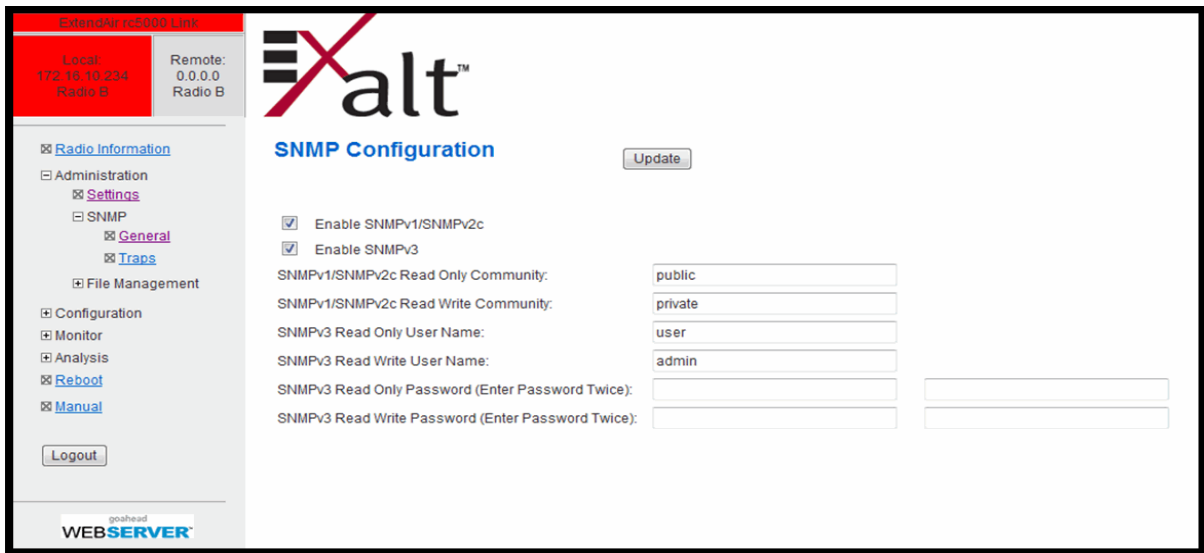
ExtendAir rc5000 Link

Local:
172.16.10.234
Radio B

Remote:
0.0.0.0
Radio B

Radio Information
Administration
Settings
SNMP
General
Traps
File Management
Configuration
Monitor
Analysis
Reboot
Manual

Logout

goahead
WEBSERVER

Exalt™

SNMP Configuration

Update

Enable SNMPv1/SNMPv2c
Enable SNMPv3

SNMPv1/SNMPv2c Read Only Community: public
SNMPv1/SNMPv2c Read Write Community: private
SNMPv3 Read Only User Name: user
SNMPv3 Read Write User Name: admin
SNMPv3 Read Only Password (Enter Password Twice):
SNMPv3 Read Write Password (Enter Password Twice):